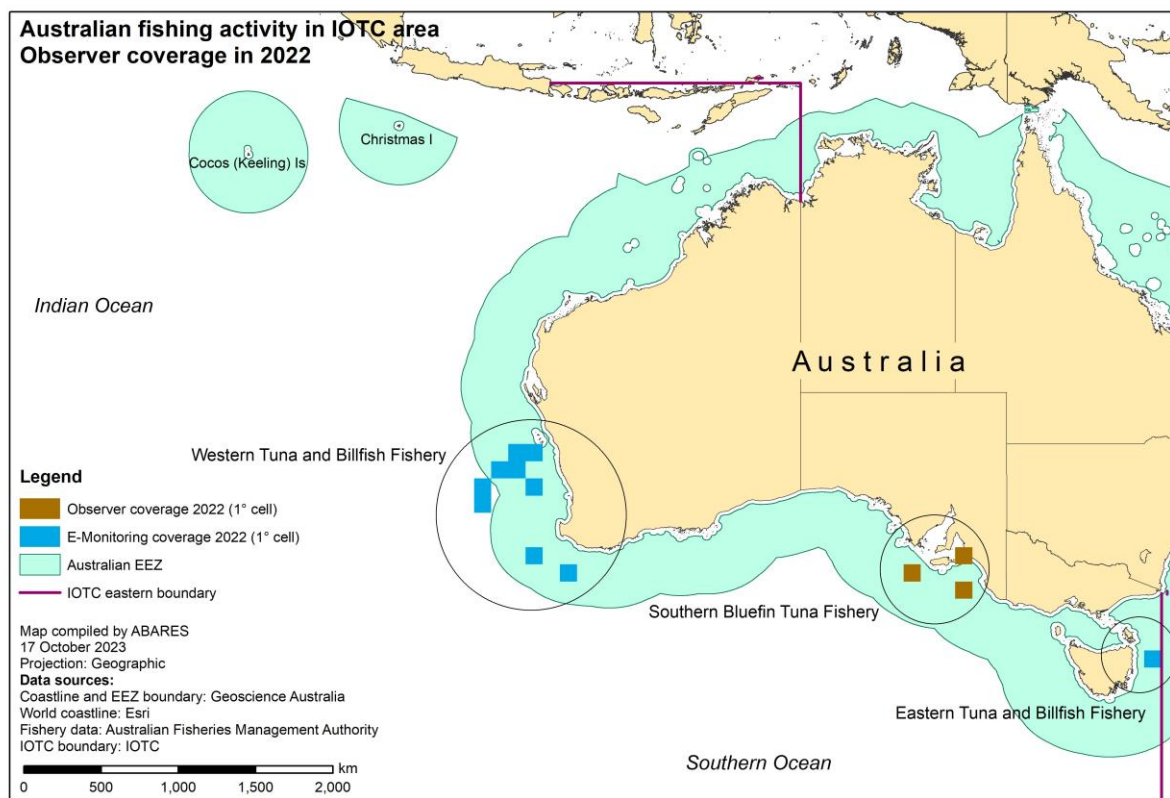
Australian fishing activity in IOTC area
Observer coverage in 2022

Cocos (Keeling) Is

Christmas I

Indian Ocean

Australia

Western Tuna and Billfish Fishery

Legend
Observer coverage 2022 (1° cell)
E-Monitoring coverage 2022 (1° cell)
Australian EEZ
IOTC eastern boundary

Southern Bluefin Tuna Fishery

Map compiled by ABARES
17 October 2023
Projection: Geographic
Data sources:
Coastline and EEZ boundary: Geoscience Australia
World coastline: Esri
Fishery data: Australian Fisheries Management Authority
IOTC boundary: IOTC

Eastern Tuna and Billfish Fishery

km
0 500 1,000 1,500 2,000

Southern Ocean